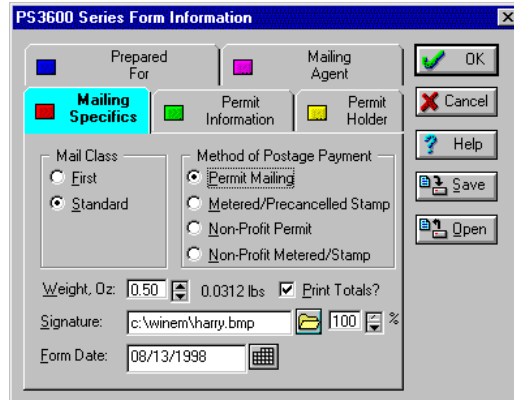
PS3600 Series Form Information

Prepared For

Mailing Agent

Mailing Specifics

Permit Information

Permit Holder

OK

Cancel

Help

Save

Open

Mail Class

First

Standard

Method of Postage Payment

Permit Mailing

Metered/Precancelled Stamp

Non-Profit Permit

Non-Profit Metered/Stamp

Weight, Oz: 0.50 0.0312 lbs

Print Totals?

Signature: c:\winem\harry.bmp 100 %

Form Date: 08/13/1998